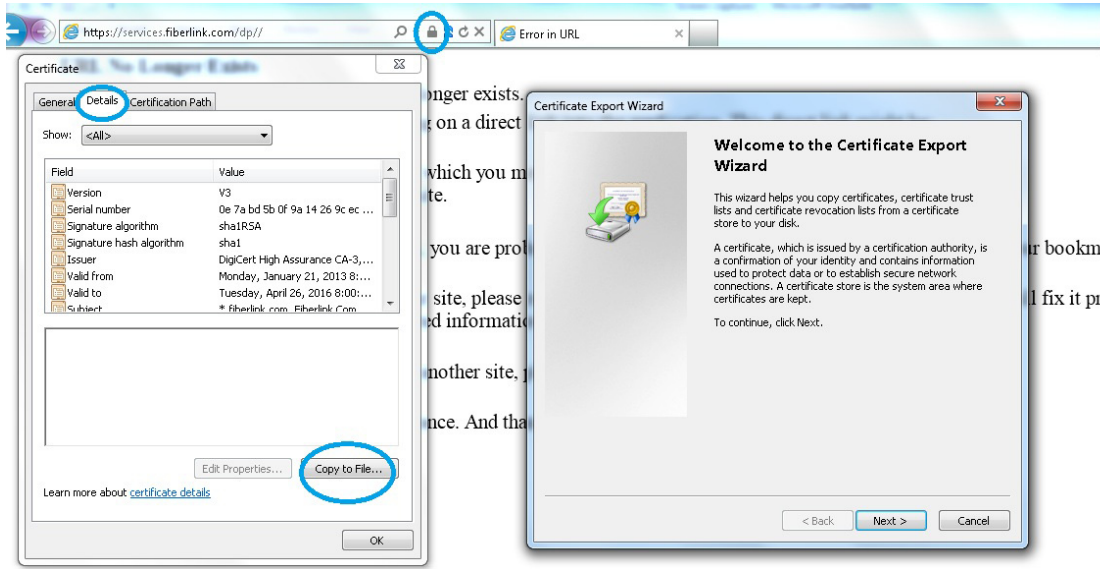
https://services.fiberlink.com/dp//

Error in URL

Certificate

General Details Certification Path

Show: <All>

| Field | Value |
|---|---|
| Version | V3 |
| Serial number | 0e 7a bd 5b 0f 9a 14 26 9c ec ... |
| Signature algorithm | sha1RSA |
| Signature hash algorithm | sha1 |
| Issuer | DigiCert High Assurance CA-3,... |
| Valid from | Monday, January 21, 2013 8:... |
| Valid to | Tuesday, April 26, 2016 8:00:... |
| Subject | * fiberlink.com, Fiberlink Com... |

Edit Properties... Copy to File...

Learn more about certificate details

OK

onger exists.
g on a direct
which you m
te.
you are prob
ir bookm
site, please
ll fix it pr
ed informatio
nother site,
nce. And tha

Certificate Export Wizard

Welcome to the Certificate Export Wizard

This wizard helps you copy certificates, certificate trust lists and certificate revocation lists from a certificate store to your disk.

A certificate, which is issued by a certification authority, is a confirmation of your identity and contains information used to protect data or to establish secure network connections. A certificate store is the system area where certificates are kept.

To continue, click Next.

< Back Next > Cancel